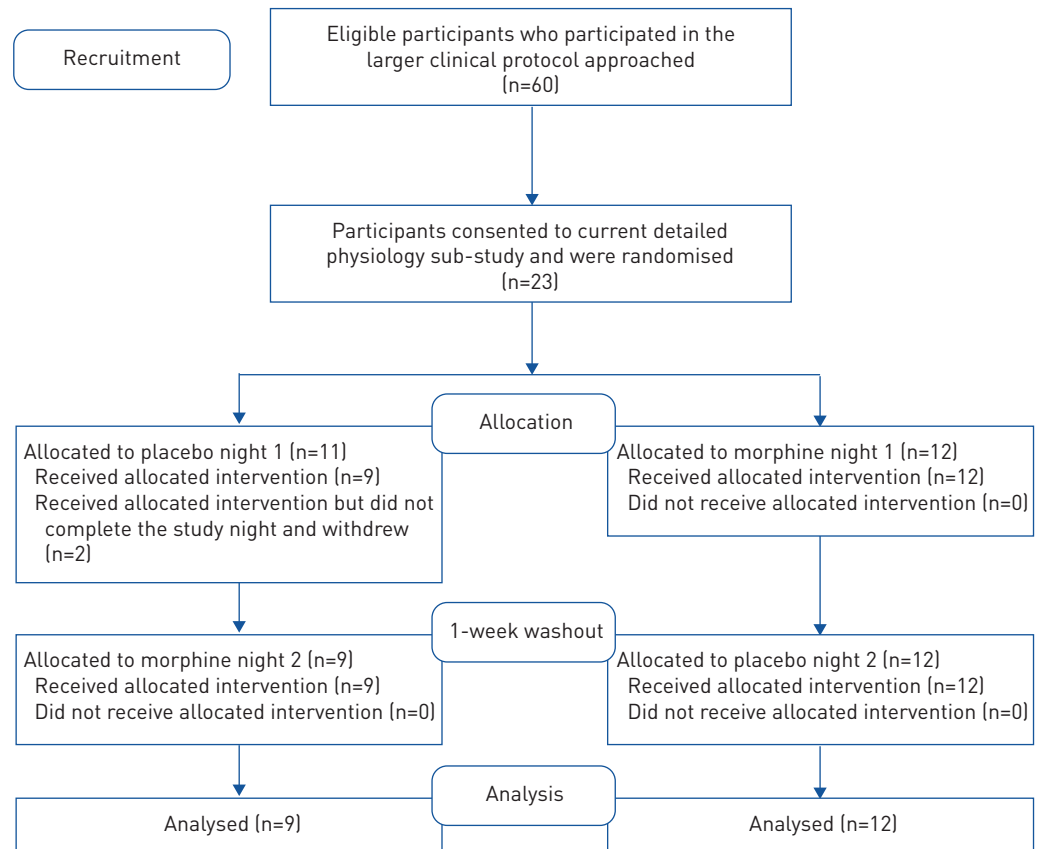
Recruitment

Eligible participants who participated in the larger clinical protocol approached (n=60)

Participants consented to current detailed physiology sub-study and were randomised (n=23)

Allocation

Allocated to placebo night 1 (n=11)
Received allocated intervention (n=9)
Received allocated intervention but did not complete the study night and withdrew (n=2)

Allocated to morphine night 1 (n=12)
Received allocated intervention (n=12)
Did not receive allocated intervention (n=0)

1-week washout

Allocated to morphine night 2 (n=9)
Received allocated intervention (n=9)
Did not receive allocated intervention (n=0)

Allocated to placebo night 2 (n=12)
Received allocated intervention (n=12)
Did not receive allocated intervention (n=0)

Analysis

Analysed (n=9)

Analysed (n=12)